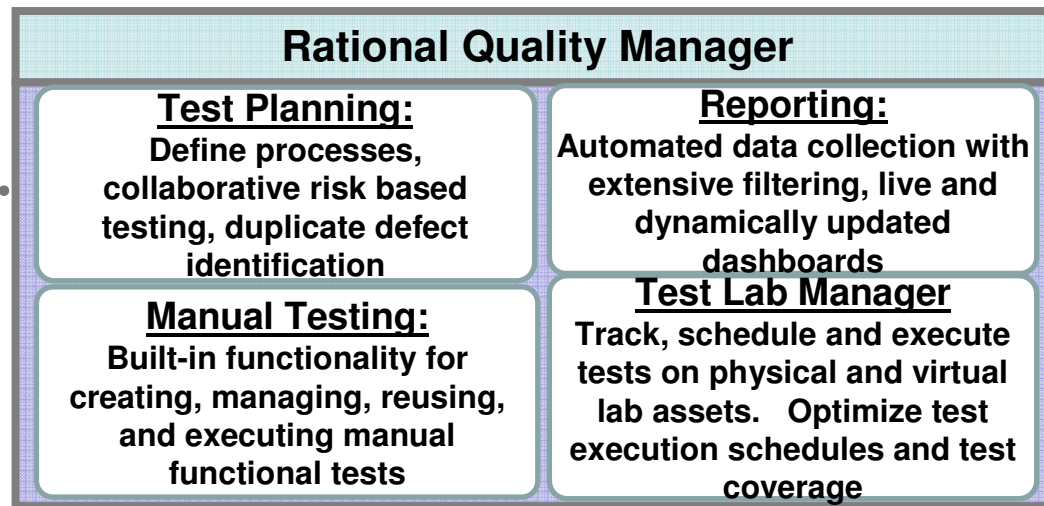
Rational Quality Manager

Test Planning:
Define processes, collaborative risk based testing, duplicate defect identification

Reporting:
Automated data collection with extensive filtering, live and dynamically updated dashboards

Manual Testing:
Built-in functionality for creating, managing, reusing, and executing manual functional tests

Test Lab Manager
Track, schedule and execute tests on physical and virtual lab assets. Optimize test execution schedules and test coverage